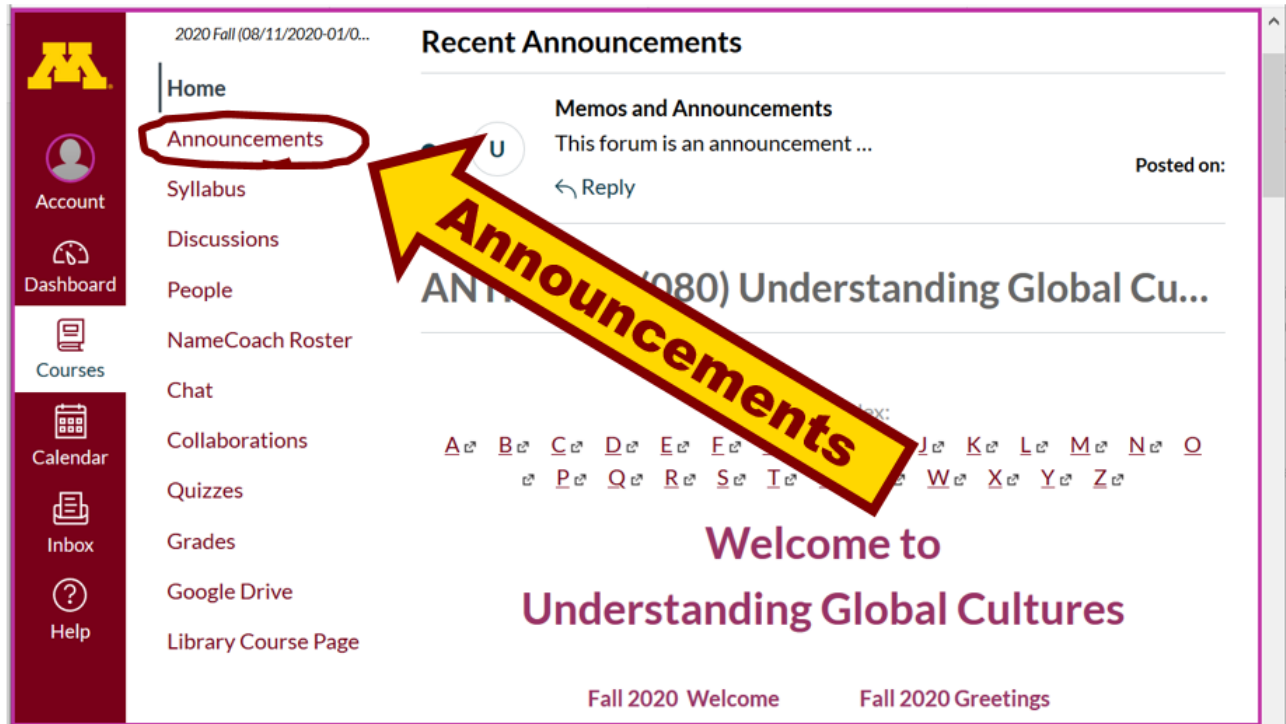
Account

Dashboard

Courses

Calendar

Inbox

Help

2020 Fall (08/11/2020-01/0...

Home

Announcements

Syllabus

Discussions

People

NameCoach Roster

Chat

Collaborations

Quizzes

Grades

Google Drive

Library Course Page

Recent Announcements

U

Memos and Announcements

This forum is an announcement ...

Posted on:

Reply

Announcements

ANT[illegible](080) Understanding Global Cu...

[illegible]ex:

A B C D E F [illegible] J K L M N O

P Q R S T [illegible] W X Y Z

Welcome to

Understanding Global Cultures

Fall 2020 Welcome Fall 2020 Greetings